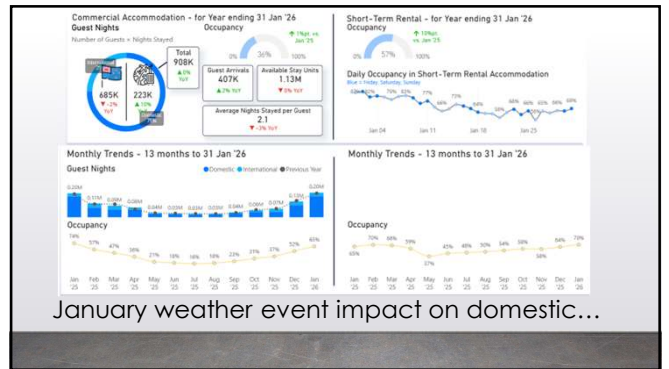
Commercial Accommodation - for Year ending 31 Jan '26
Guest Nights
Number of Guests × Nights Stayed
Total
908K
▲3%
YoY
685K
▼-2%
YoY
223K
▲10%
YoY
Occupancy
0%
36%
100%
▲ 7%pt. vs. Jan '25
Guest Arrivals
407K
▲3% YoY
Available Stay Units
1.13M
▼-5% YoY
Average Nights Stayed per Guest
2.1
▼-3% YoY

Short-Term Rental - for Year ending 31 Jan '26
Occupancy
0%
57%
100%
▲ 10%pt. vs. Jan '25
Daily Occupancy in Short-Term Rental Accommodation
Blue = Friday, Saturday, Sunday
Jan 04
Jan 11
Jan 18
Jan 25

Monthly Trends - 13 months to 31 Jan '26
Guest Nights
●Domestic ●International ●Previous Year
0.20M
0.11M
0.09M
0.04M
0.03M
0.03M
0.03M
0.04M
0.05M
0.07M
0.15M
0.20M
Occupancy
78%
57%
47%
36%
21%
18%
16%
18%
23%
37%
37%
52%
65%
Jan '25
Feb '25
Mar '25
Apr '25
May '25
Jun '25
Jul '25
Aug '25
Sep '25
Oct '25
Nov '25
Dec '25
Jan '26

Monthly Trends - 13 months to 31 Jan '26
Occupancy
65%
70%
68%
59%
37%
45%
48%
50%
54%
58%
58%
64%
70%
Jan '25
Feb '25
Mar '25
Apr '25
May '25
Jun '25
Jul '25
Aug '25
Sep '25
Oct '25
Nov '25
Dec '25
Jan '26

January weather event impact on domestic…